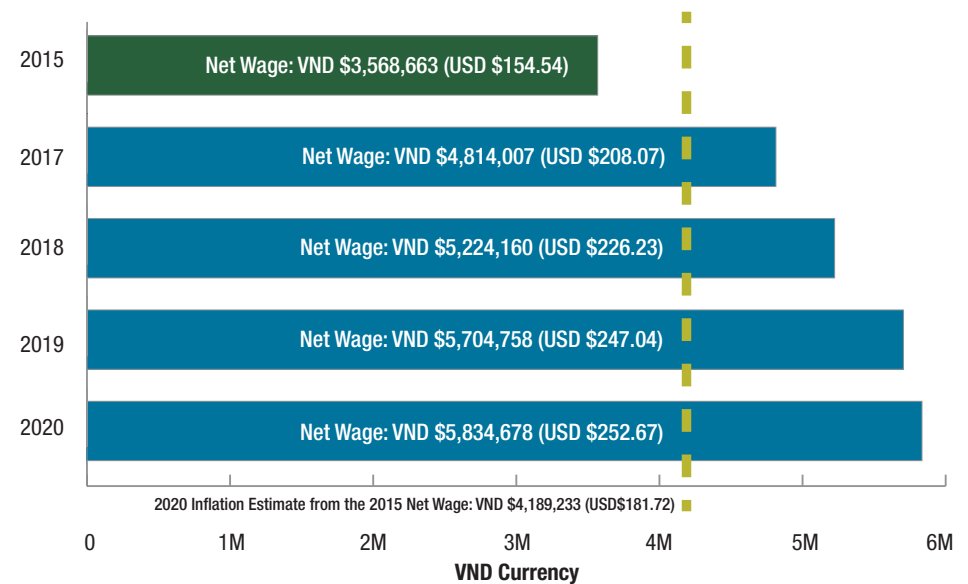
2015
Net Wage: VND $3,568,663 (USD $154.54)

2017
Net Wage: VND $4,814,007 (USD $208.07)

2018
Net Wage: VND $5,224,160 (USD $226.23)

2019
Net Wage: VND $5,704,758 (USD $247.04)

2020
Net Wage: VND $5,834,678 (USD $252.67)

2020 Inflation Estimate from the 2015 Net Wage: VND $4,189,233 (USD$181.72)

0 1M 2M 3M 4M 5M 6M
VND Currency